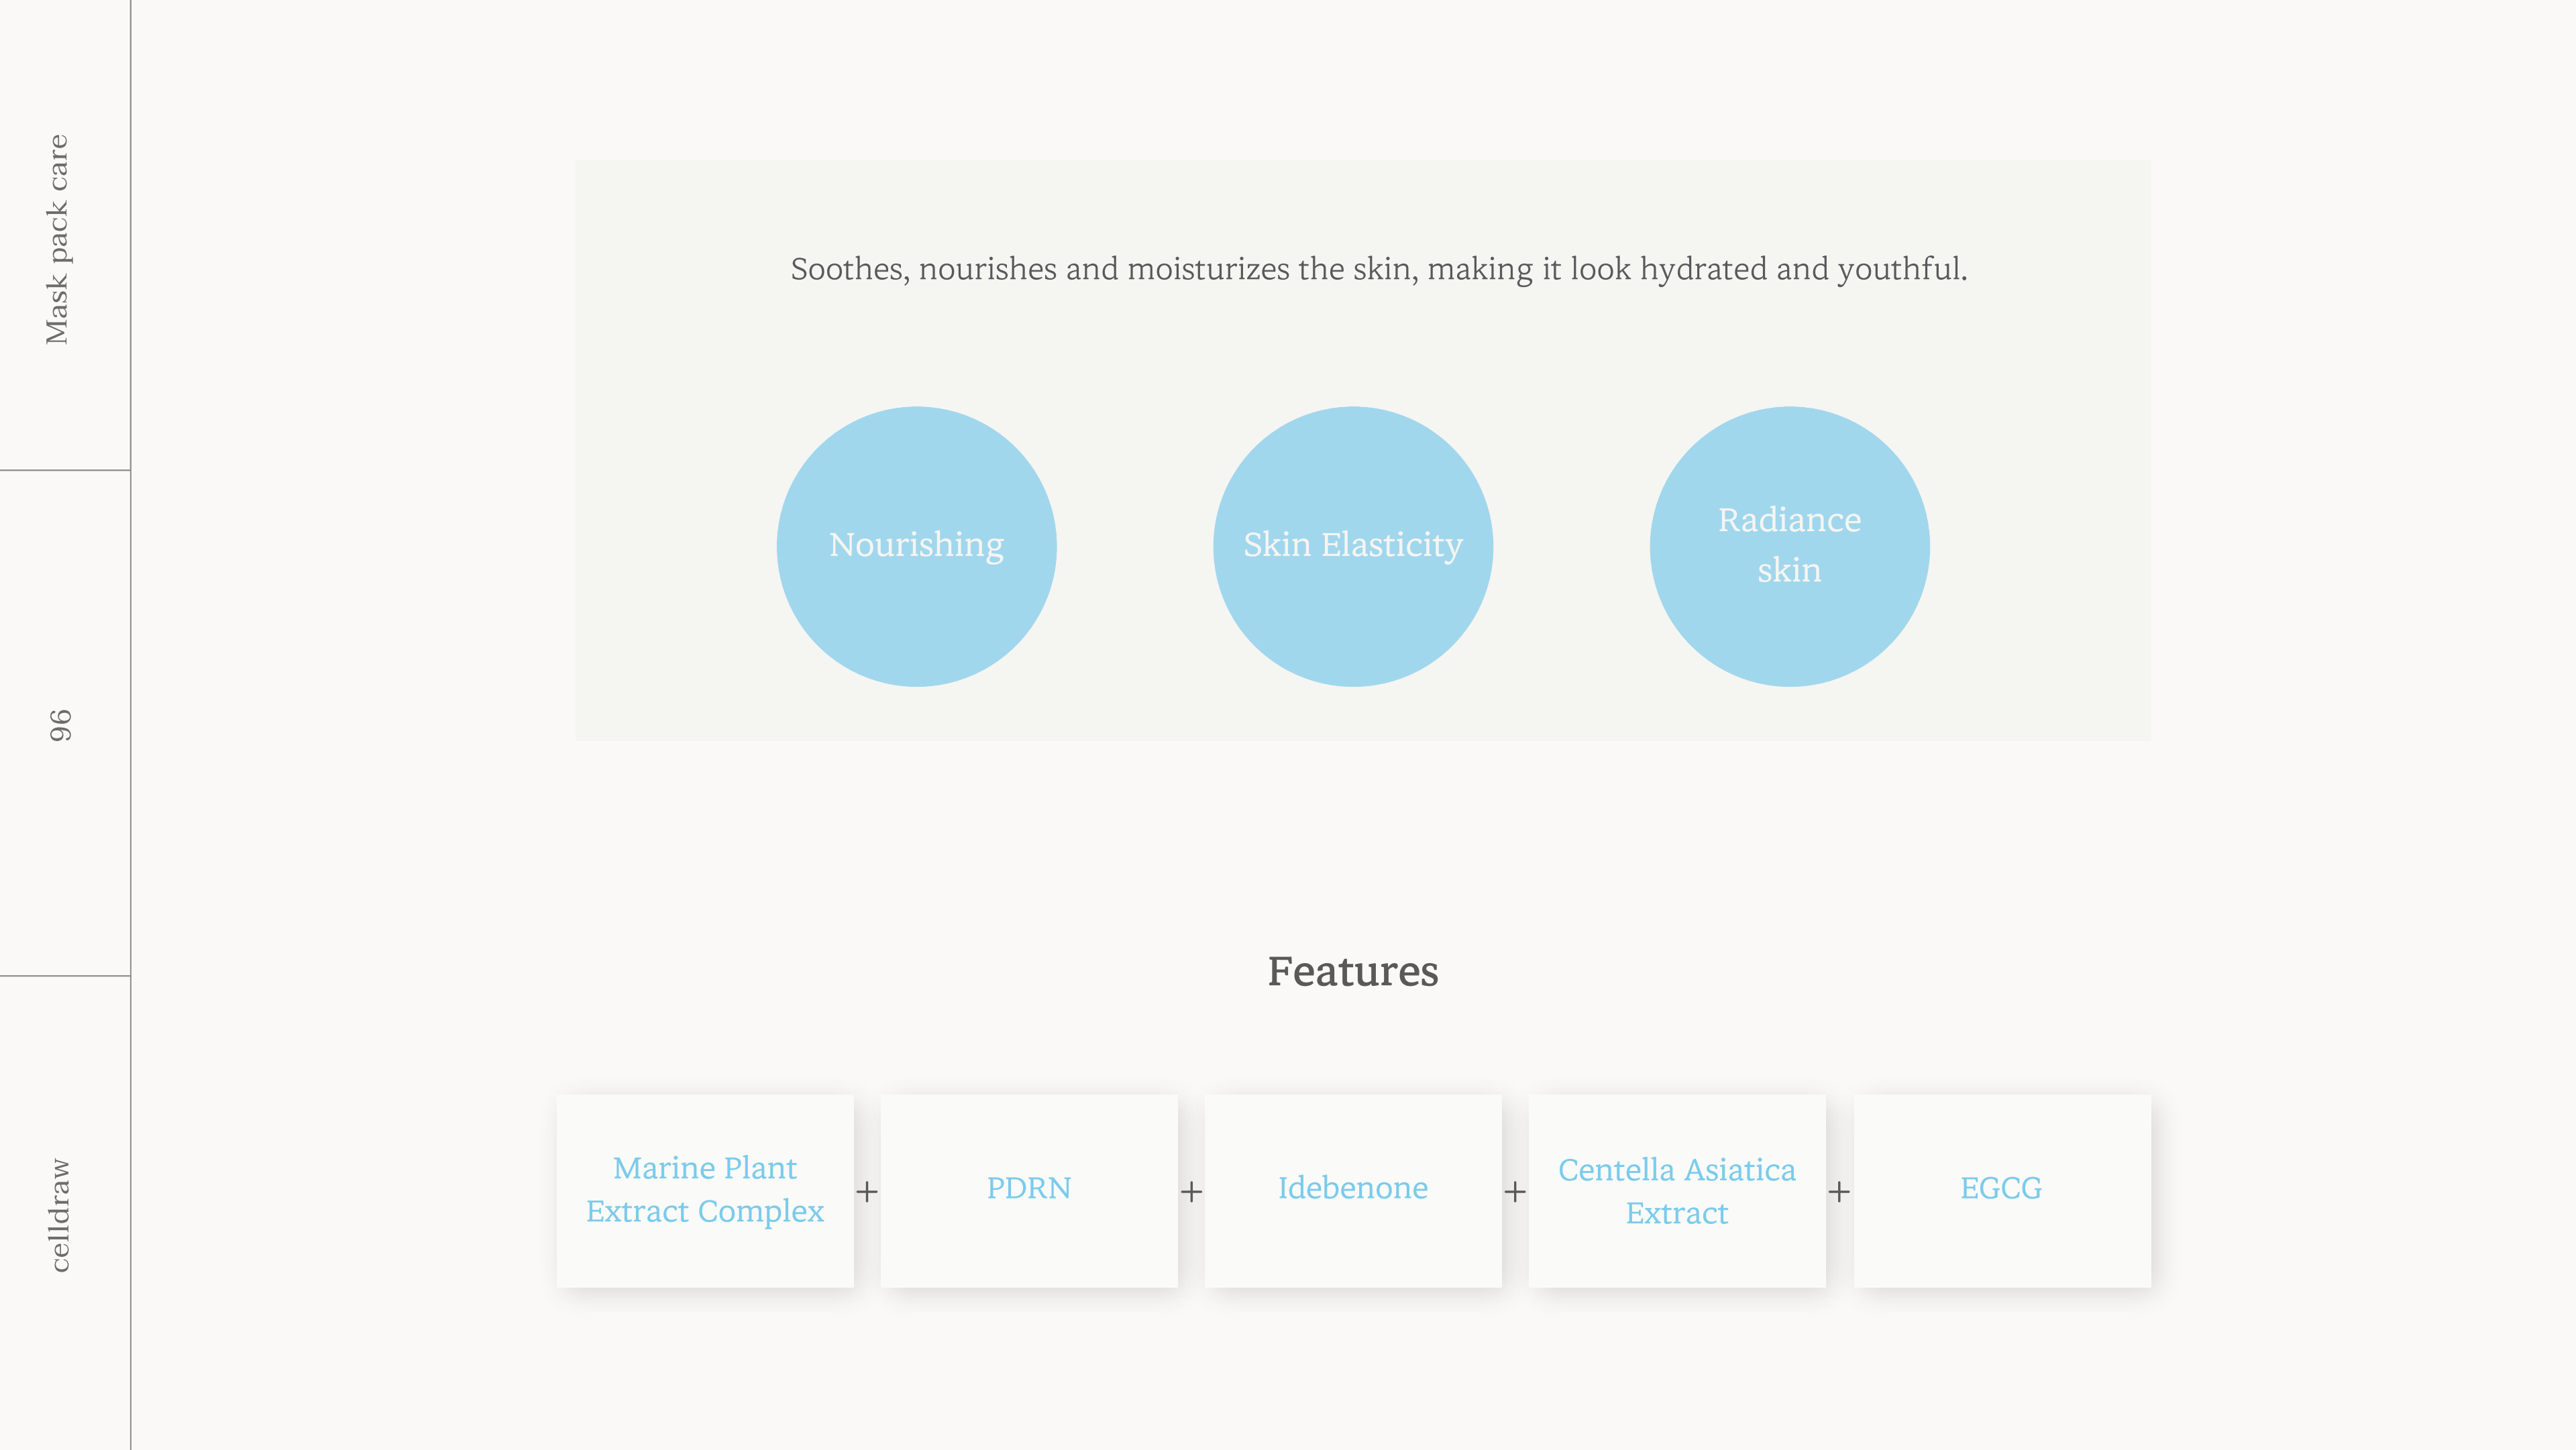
Mask pack care

96

celldraw

Soothes, nourishes and moisturizes the skin, making it look hydrated and youthful.

Nourishing

Skin Elasticity

Radiance skin

Features

Marine Plant Extract Complex + PDRN + Idebenone + Centella Asiatica Extract + EGCG